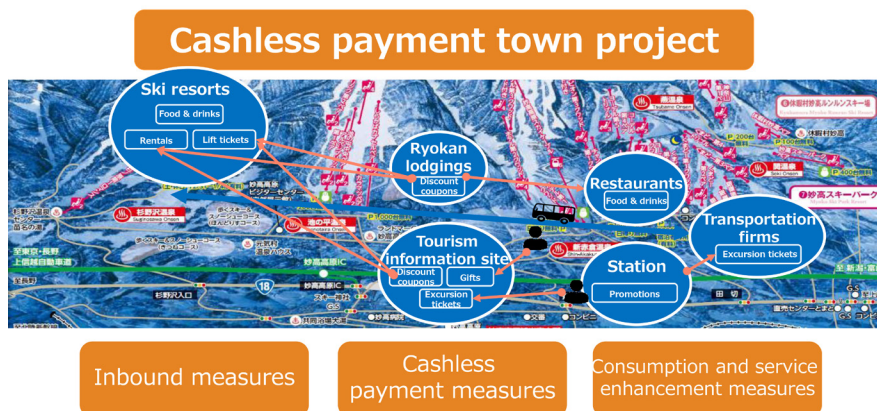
Cashless payment town project

Ski resorts
Food & drinks
Rentals
Lift tickets

Ryokan lodgings
Discount coupons

Restaurants
Food & drinks

Transportation firms
Excursion tickets

Tourism information site
Discount coupons
Gifts
Excursion tickets

Station
Promotions

杉野沢温泉
池の平温泉
赤倉温泉
新赤倉温泉
燕温泉
関温泉
妙高高原IC
妙高高原
杉野沢入口
上信越自動車道
18
田切
妙高スキーパーク

Inbound measures

Cashless payment measures

Consumption and service enhancement measures